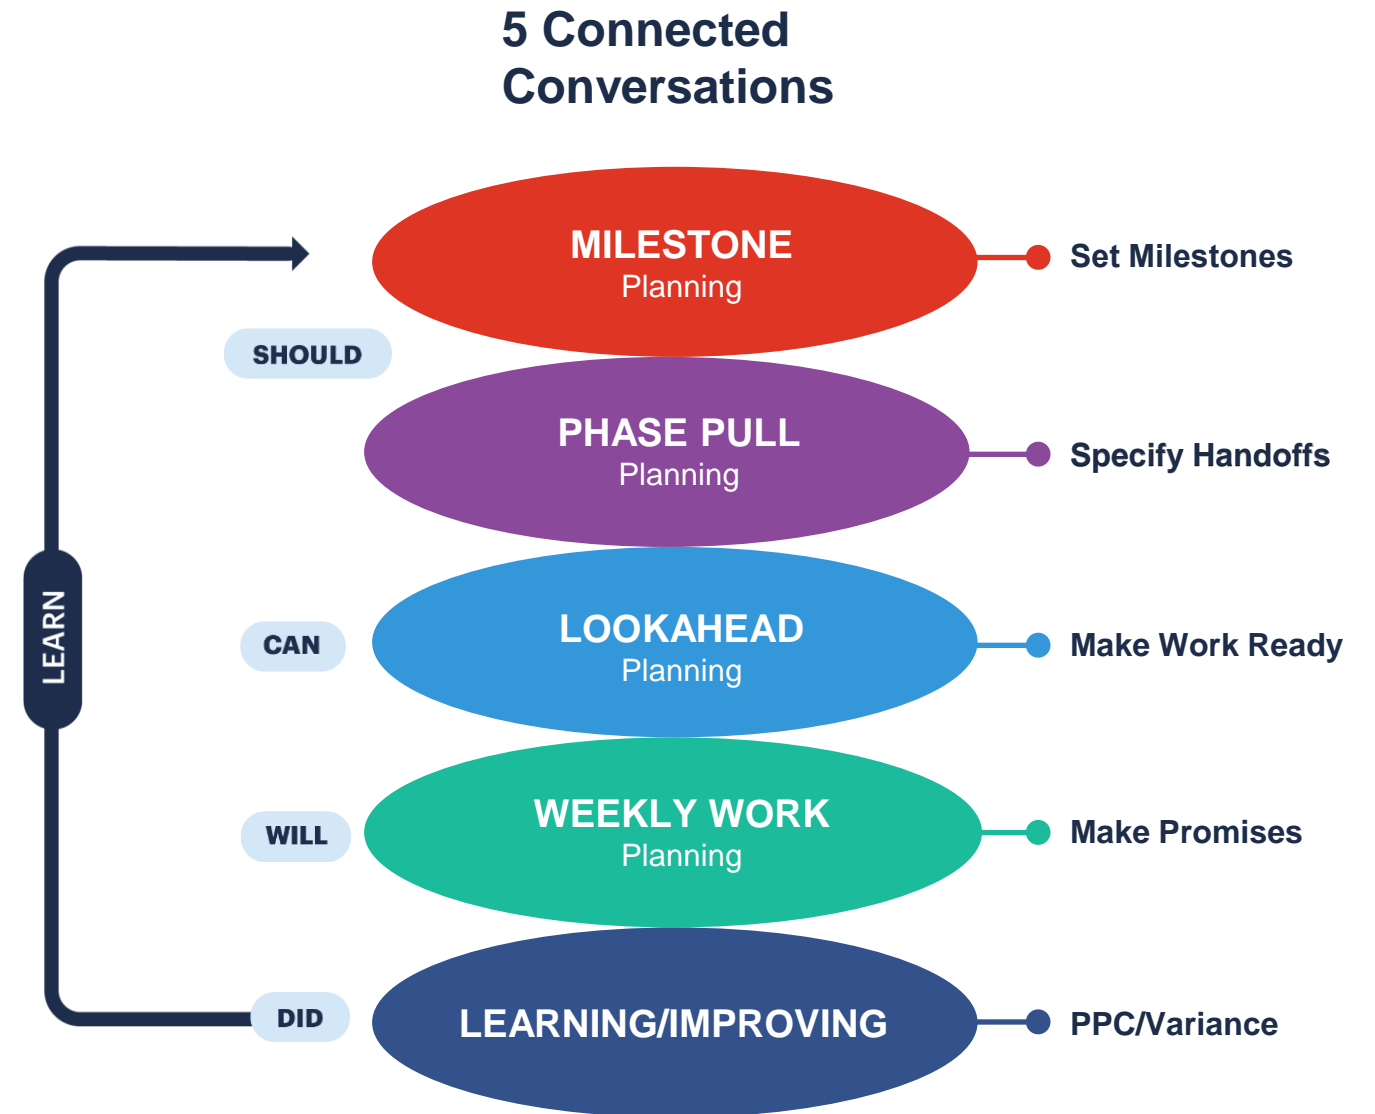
5 Connected Conversations

MILESTONE
Planning

Set Milestones

SHOULD

PHASE PULL
Planning

Specify Handoffs

LEARN

CAN

LOOKAHEAD
Planning

Make Work Ready

WILL

WEEKLY WORK
Planning

Make Promises

DID

LEARNING/IMPROVING

PPC/Variance